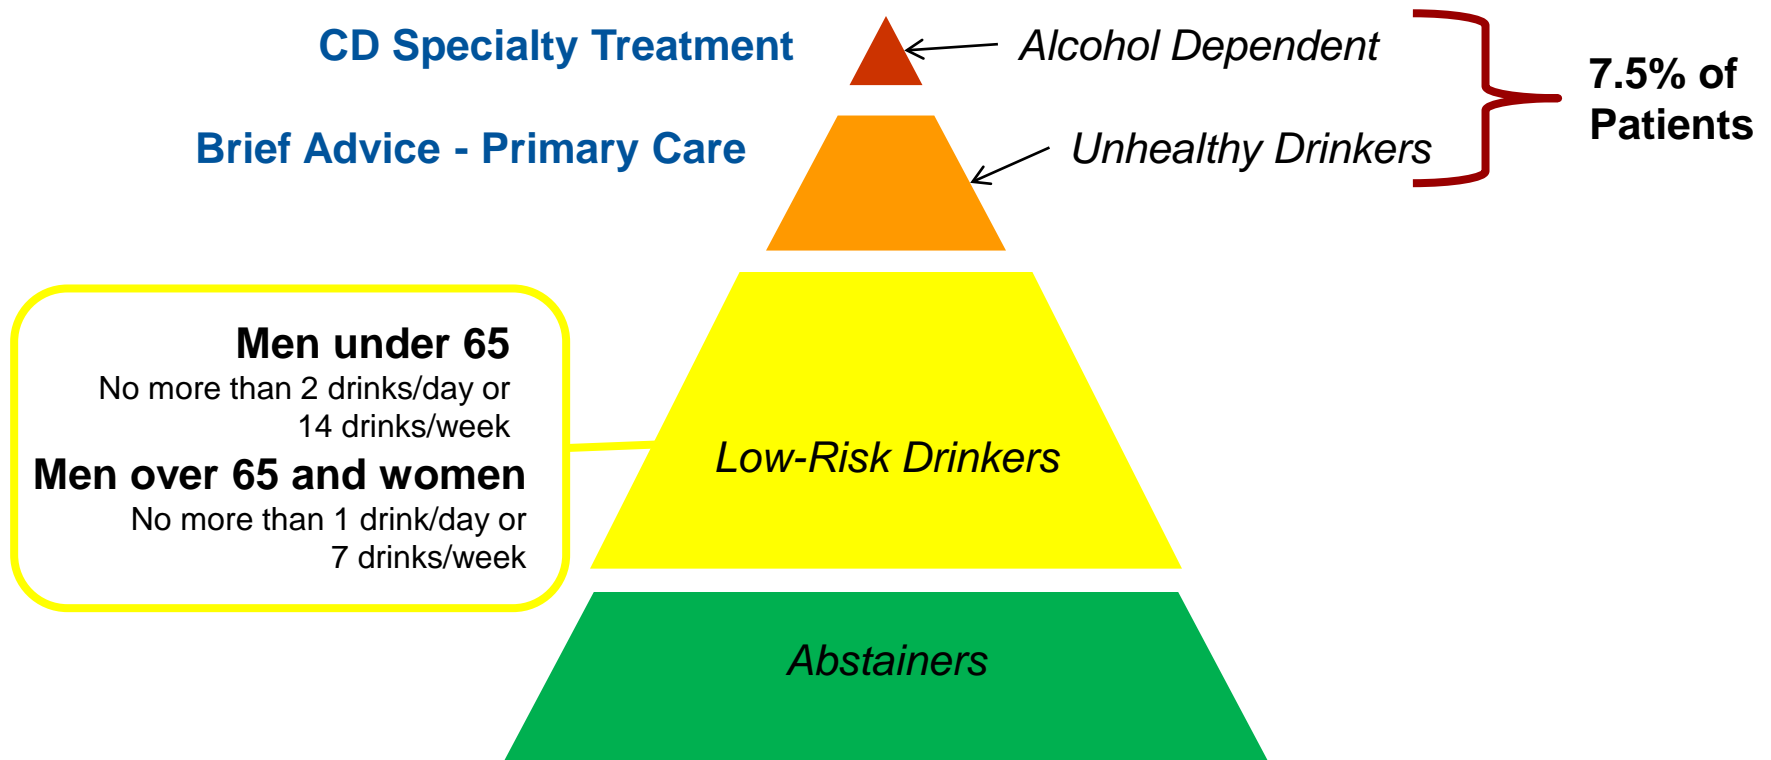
CD Specialty Treatment

Alcohol Dependent

Brief Advice - Primary Care

Unhealthy Drinkers

7.5% of Patients

Men under 65
No more than 2 drinks/day or 14 drinks/week

Men over 65 and women
No more than 1 drink/day or 7 drinks/week

Low-Risk Drinkers

Abstainers